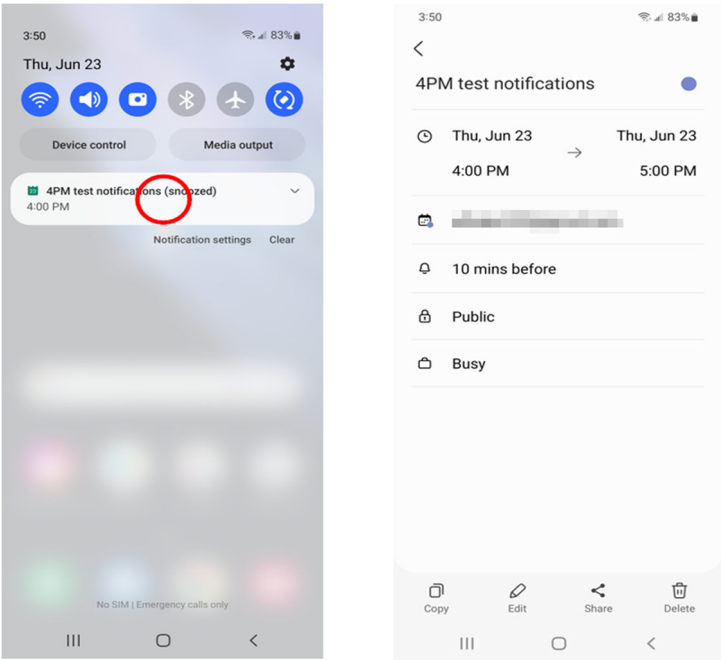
3:50
83%
Thu, Jun 23
Device control
Media output
4PM test notifications (snoozed)
4:00 PM
Notification settings
Clear
No SIM | Emergency calls only

3:50
83%
4PM test notifications
Thu, Jun 23
4:00 PM
Thu, Jun 23
5:00 PM
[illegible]
10 mins before
Public
Busy
Copy
Edit
Share
Delete